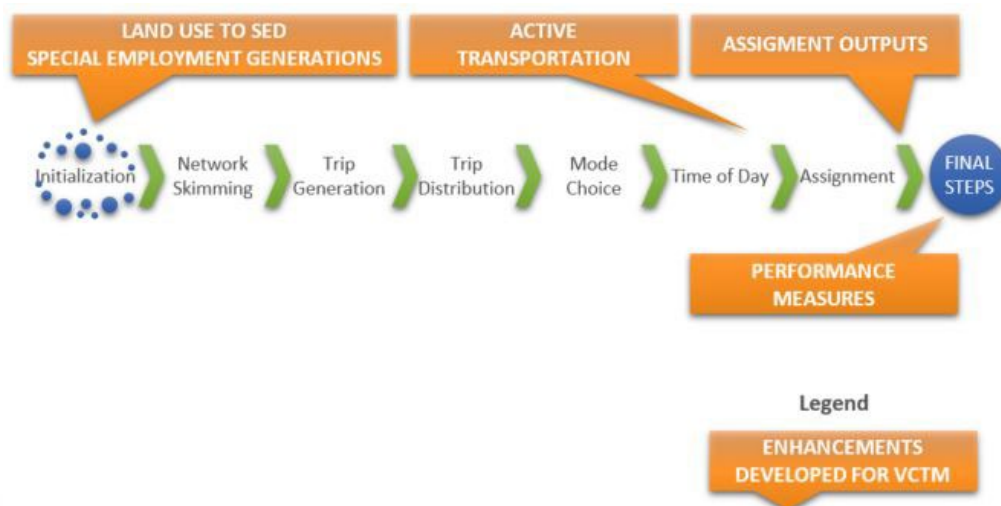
LAND USE TO SED
SPECIAL EMPLOYMENT GENERATIONS

ACTIVE
TRANSPORTATION

ASSIGMENT OUTPUTS

Initialization

Network
Skimming

Trip
Generation

Trip
Distribution

Mode
Choice

Time of Day

Assignment

FINAL
STEPS

PERFORMANCE
MEASURES

Legend

ENHANCEMENTS
DEVELOPED FOR VCTM